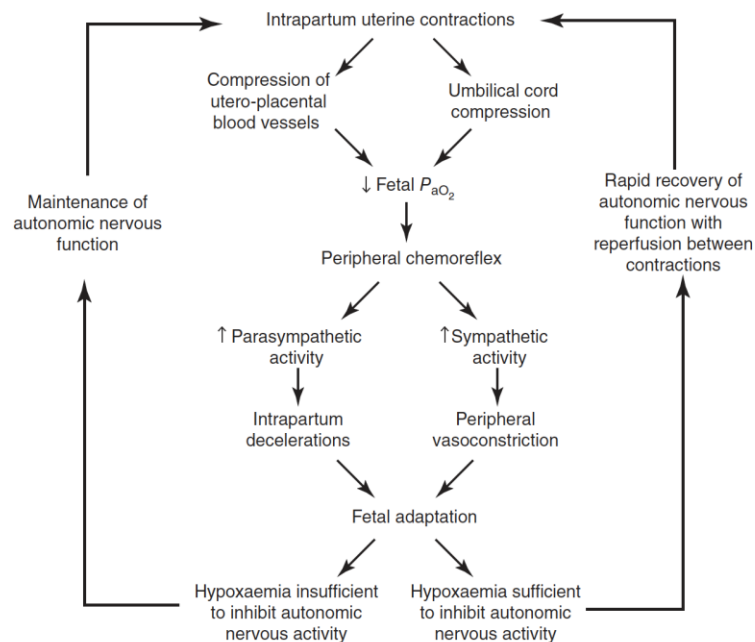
Intrapartum uterine contractions

Compression of utero-placental blood vessels

Umbilical cord compression

↓ Fetal $P_{aO_2}$

Peripheral chemoreflex

↑ Parasympathetic activity

↑Sympathetic activity

Intrapartum decelerations

Peripheral vasoconstriction

Fetal adaptation

Hypoxaemia insufficient to inhibit autonomic nervous activity

Hypoxaemia sufficient to inhibit autonomic nervous activity

Maintenance of autonomic nervous function

Rapid recovery of autonomic nervous function with reperfusion between contractions